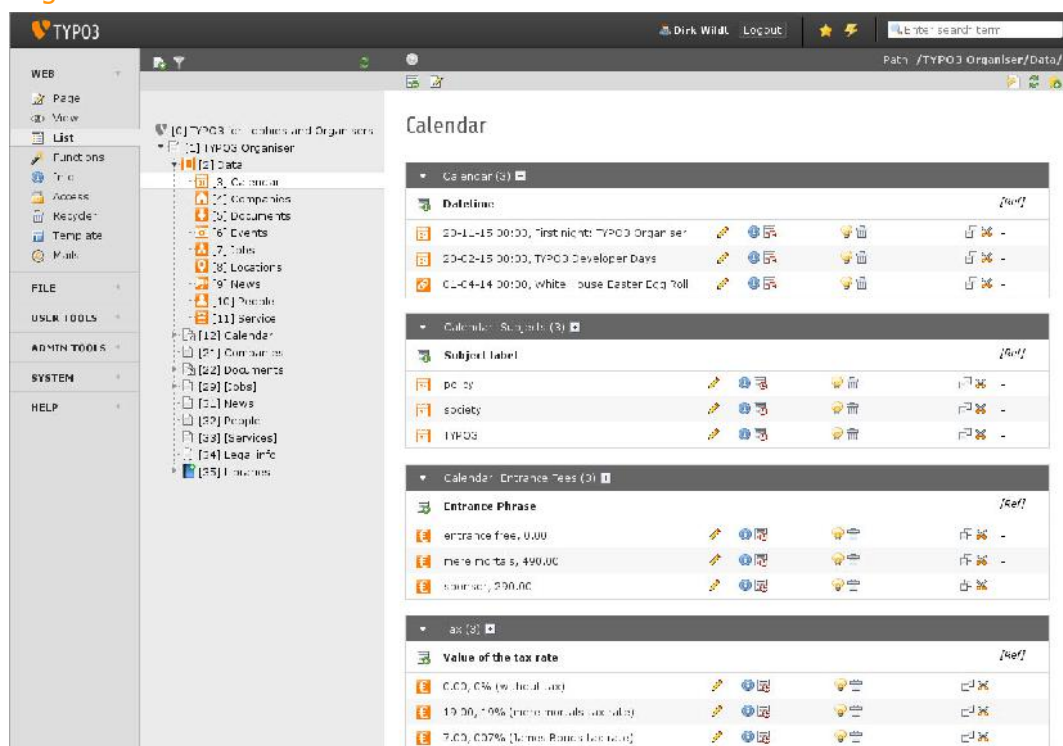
TYPO3

Dirk Wildt Logout

Enter search term

WEB
Page
View
List
Functions
Info
Access
Recycler
Template
Mails

FILE

USER TOOLS

ADMIN TOOLS

SYSTEM

HELP

Path: /TYPO3 Organiser/Data/

[0] TYPO3 for Hobbies and Organisers
[1] TYPO3 Organiser
[2] Data
[3] Calendar
[4] Companies
[5] Documents
[6] Events
[7] Jobs
[8] Locations
[9] News
[10] People
[11] Service
[12] Calendar
[21] Companies
[22] Documents
[29] [Jobs]
[31] News
[32] People
[33] [Services]
[34] Legal info
[35] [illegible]

Calendar

Calendar (3)

| Datetime | [Ref] |
|---|---|
| 20-11-15 00:00, First night: TYPO3 Organiser | - |
| 20-02-15 00:00, TYPO3 Developer Days | - |
| 01-04-14 00:00, White House Easter Egg Roll | - |

Calendar: Subjects (3)

| Subject label | [Ref] |
|---|---|
| policy | - |
| society | - |
| TYPO3 | - |

Calendar: Entrance Fees (3)

| Entrance Phrase | [Ref] |
|---|---|
| entrance free, 0.00 | - |
| mere mortals, 490.00 | - |
| sponsor, 290.00 | |

Tax (3)

| Value of the tax rate | [Ref] |
|---|---|
| 0.00, 0% (without tax) | |
| 19.00, 19% (mere mortals tax rate) | |
| 7.00, 007% (James Bonds tax rate) | |